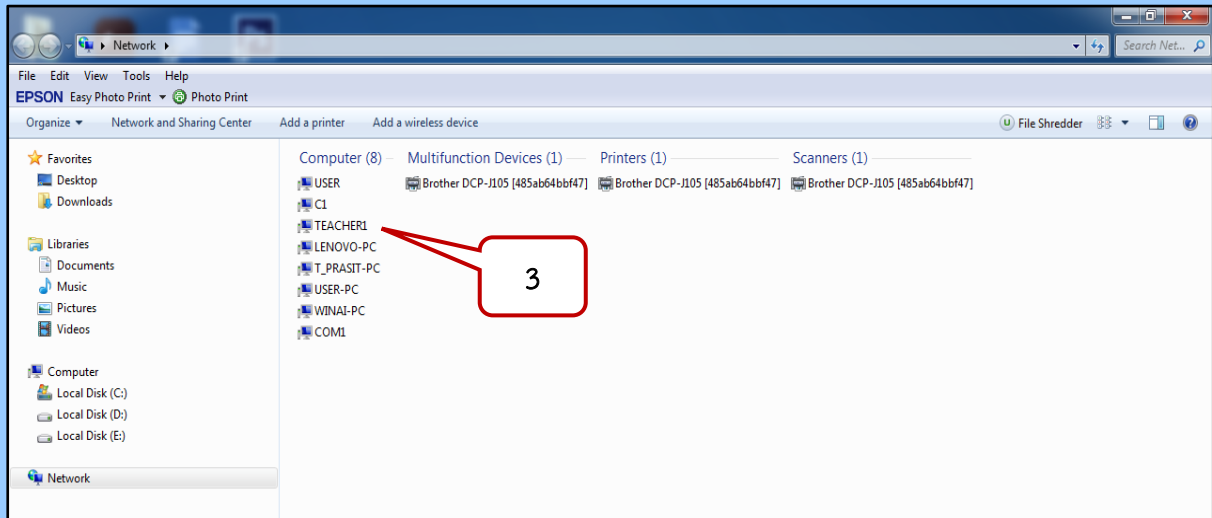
Network

Search Net...

File Edit View Tools Help

EPSON Easy Photo Print Photo Print

Organize Network and Sharing Center Add a printer Add a wireless device

File Shredder

Favorites
Desktop
Downloads

Libraries
Documents
Music
Pictures
Videos

Computer
Local Disk (C:)
Local Disk (D:)
Local Disk (E:)

Network

Computer (8)
USER
C1
TEACHER1
LENOVO-PC
T_PRASIT-PC
USER-PC
WINAI-PC
COM1

Multifunction Devices (1)
Brother DCP-J105 [485ab64bbf47]

Printers (1)
Brother DCP-J105 [485ab64bbf47]

Scanners (1)
Brother DCP-J105 [485ab64bbf47]

3